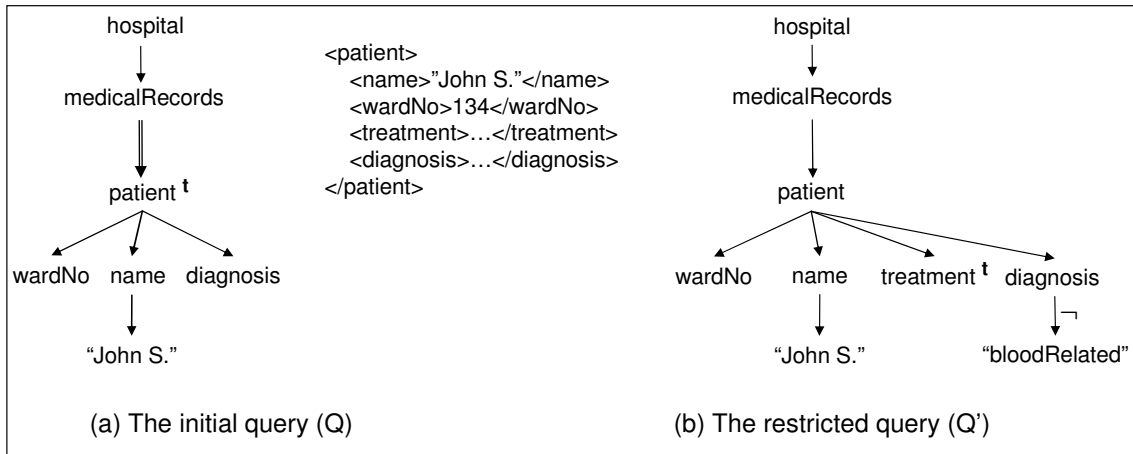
hospital

medicalRecords

patient $^{t}$

wardNo name diagnosis

"John S."

<patient>
<name>"John S."</name>
<wardNo>134</wardNo>
<treatment>…</treatment>
<diagnosis>…</diagnosis>
</patient>

hospital

medicalRecords

patient

wardNo name treatment $^{t}$ diagnosis

"John S."

$\neg$

"bloodRelated"

(a) The initial query (Q)

(b) The restricted query (Q')